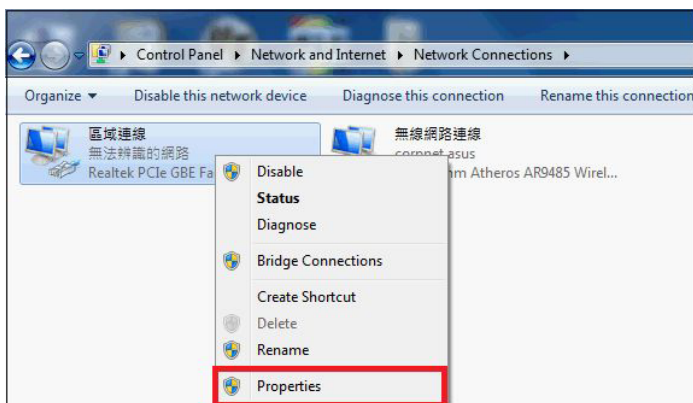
▸ Control Panel ▸ Network and Internet ▸ Network Connections ▸

Organize ▾ Disable this network device Diagnose this connection Rename this connection

區域連線
無法辨識的網路
Realtek PCIe GBE Fa

無線網路連線
cornnet asus
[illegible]m Atheros AR9485 Wirel...

Disable
Status
Diagnose
Bridge Connections
Create Shortcut
Delete
Rename
Properties